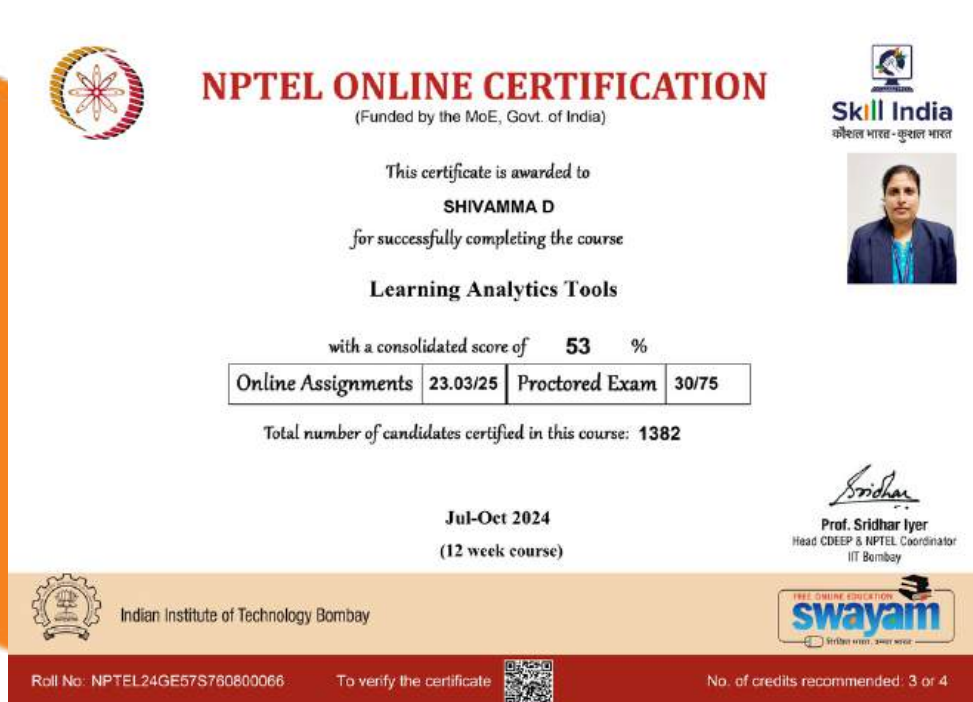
NPTEL ONLINE CERTIFICATION
(Funded by the MoE, Govt. of India)

Skill India
कौशल भारत - कुशल भारत

This certificate is awarded to

SHIVAMMA D

for successfully completing the course

Learning Analytics Tools

with a consolidated score of 53 %

| Online Assignments | 23.03/25 | Proctored Exam | 30/75 |
|---|---|---|---|

Total number of candidates certified in this course: 1382

Jul-Oct 2024

(12 week course)

Sridhar

Prof. Sridhar Iyer
Head CDEEP & NPTEL Coordinator
IIT Bombay

Indian Institute of Technology Bombay

FREE ONLINE EDUCATION
swayam
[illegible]

Roll No: NPTEL24GE57S760800066 To verify the certificate No. of credits recommended: 3 or 4